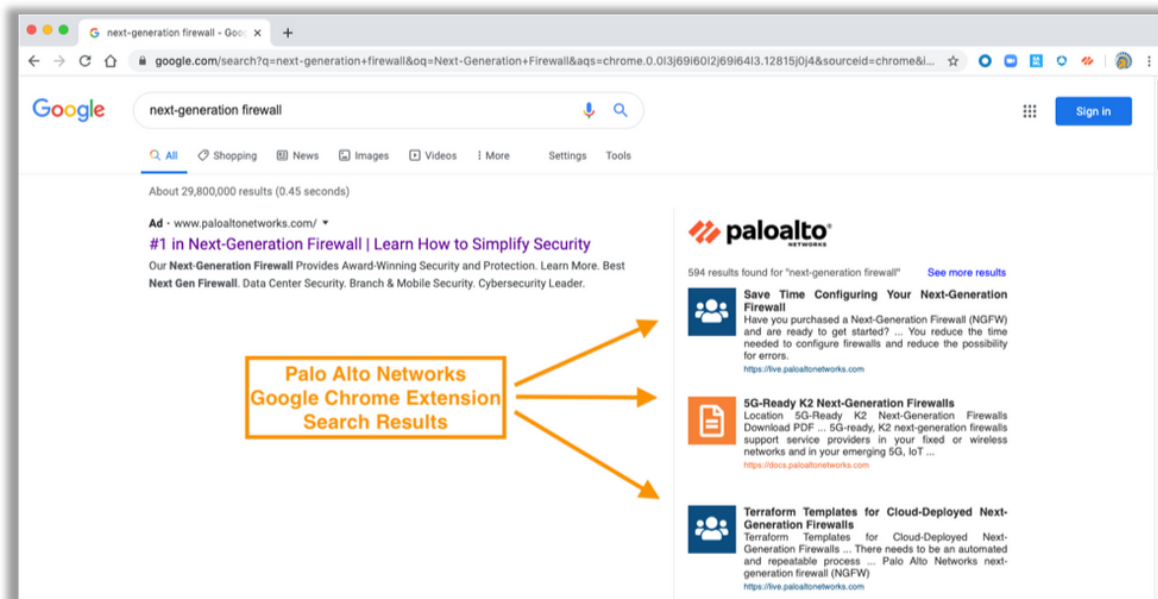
next-generation firewall - Goo ×

google.com/search?q=next-generation+firewall&oq=Next-Generation+Firewall&aqs=chrome.0.0l3j69i60l2j69i64l3.12815j0j4&sourceid=chrome&i...

Google

next-generation firewall

Sign in

All Shopping News Images Videos More Settings Tools

About 29,800,000 results (0.45 seconds)

Ad · www.paloaltonetworks.com/

#1 in Next-Generation Firewall | Learn How to Simplify Security

Our Next-Generation Firewall Provides Award-Winning Security and Protection. Learn More. Best Next Gen Firewall. Data Center Security. Branch & Mobile Security. Cybersecurity Leader.

Palo Alto Networks Google Chrome Extension Search Results

paloalto NETWORKS

594 results found for "next-generation firewall" See more results

Save Time Configuring Your Next-Generation Firewall
Have you purchased a Next-Generation Firewall (NGFW) and are ready to get started? ... You reduce the time needed to configure firewalls and reduce the possibility for errors.
https://live.paloaltonetworks.com

5G-Ready K2 Next-Generation Firewalls
Location 5G-Ready K2 Next-Generation Firewalls Download PDF ... 5G-ready, K2 next-generation firewalls support service providers in your fixed or wireless networks and in your emerging 5G, IoT ...
https://docs.paloaltonetworks.com

Terraform Templates for Cloud-Deployed Next-Generation Firewalls
Terraform Templates for Cloud-Deployed Next-Generation Firewalls ... There needs to be an automated and repeatable process ... Palo Alto Networks next-generation firewall (NGFW)
https://live.paloaltonetworks.com